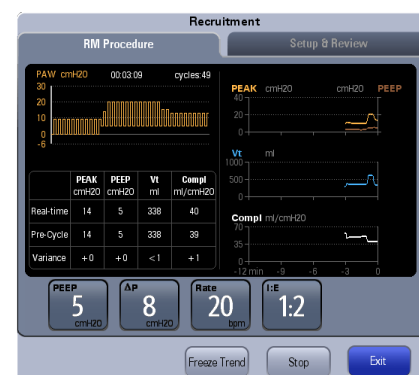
Recruitment

RM Procedure

Setup & Review

PAW cmH20 00:03:09 cycles:49

30
20
10
0
-6

| | PEAK cmH20 | PEEP cmH20 | Vt ml | Compl ml/cmH20 |
|---|---|---|---|---|
| Real-time | 14 | 5 | 338 | 40 |
| Pre-Cycle | 14 | 5 | 338 | 39 |
| Variance | + 0 | + 0 | < 1 | + 1 |

PEAK cmH20 cmH20 PEEP
40
20
0

Vt ml
1000
500
0

Compl ml/cmH20
70
35
0
-12 min -9 -6 -3 0

PEEP 5 cmH20

ΔP 8 cmH20

Rate 20 bpm

I:E 1:2

Freeze Trend

Stop

Exit